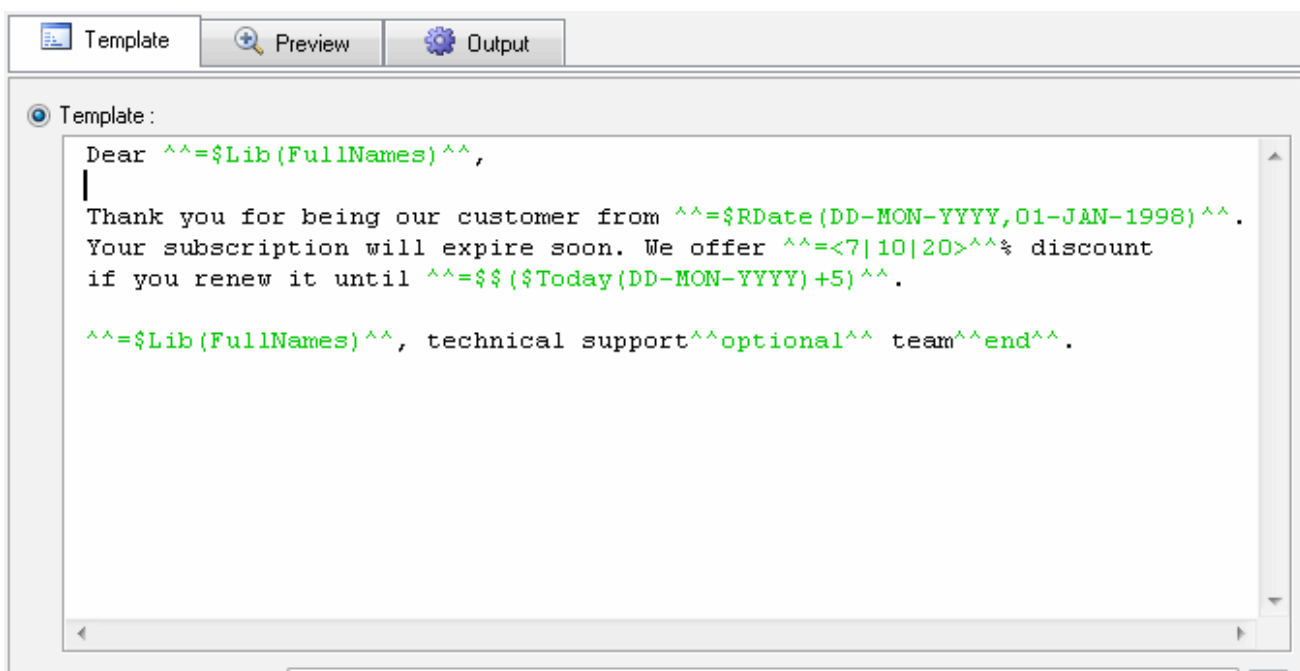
Template Preview Output

Template :

Dear ^^=$Lib(FullNames)^^,

Thank you for being our customer from ^^=$RDate(DD-MON-YYYY,01-JAN-1998)^^. Your subscription will expire soon. We offer ^^=<7|10|20>^^% discount if you renew it until ^^=$$($Today(DD-MON-YYYY)+5)^^.

^^=$Lib(FullNames)^^, technical support^^optional^^ team^^end^^.